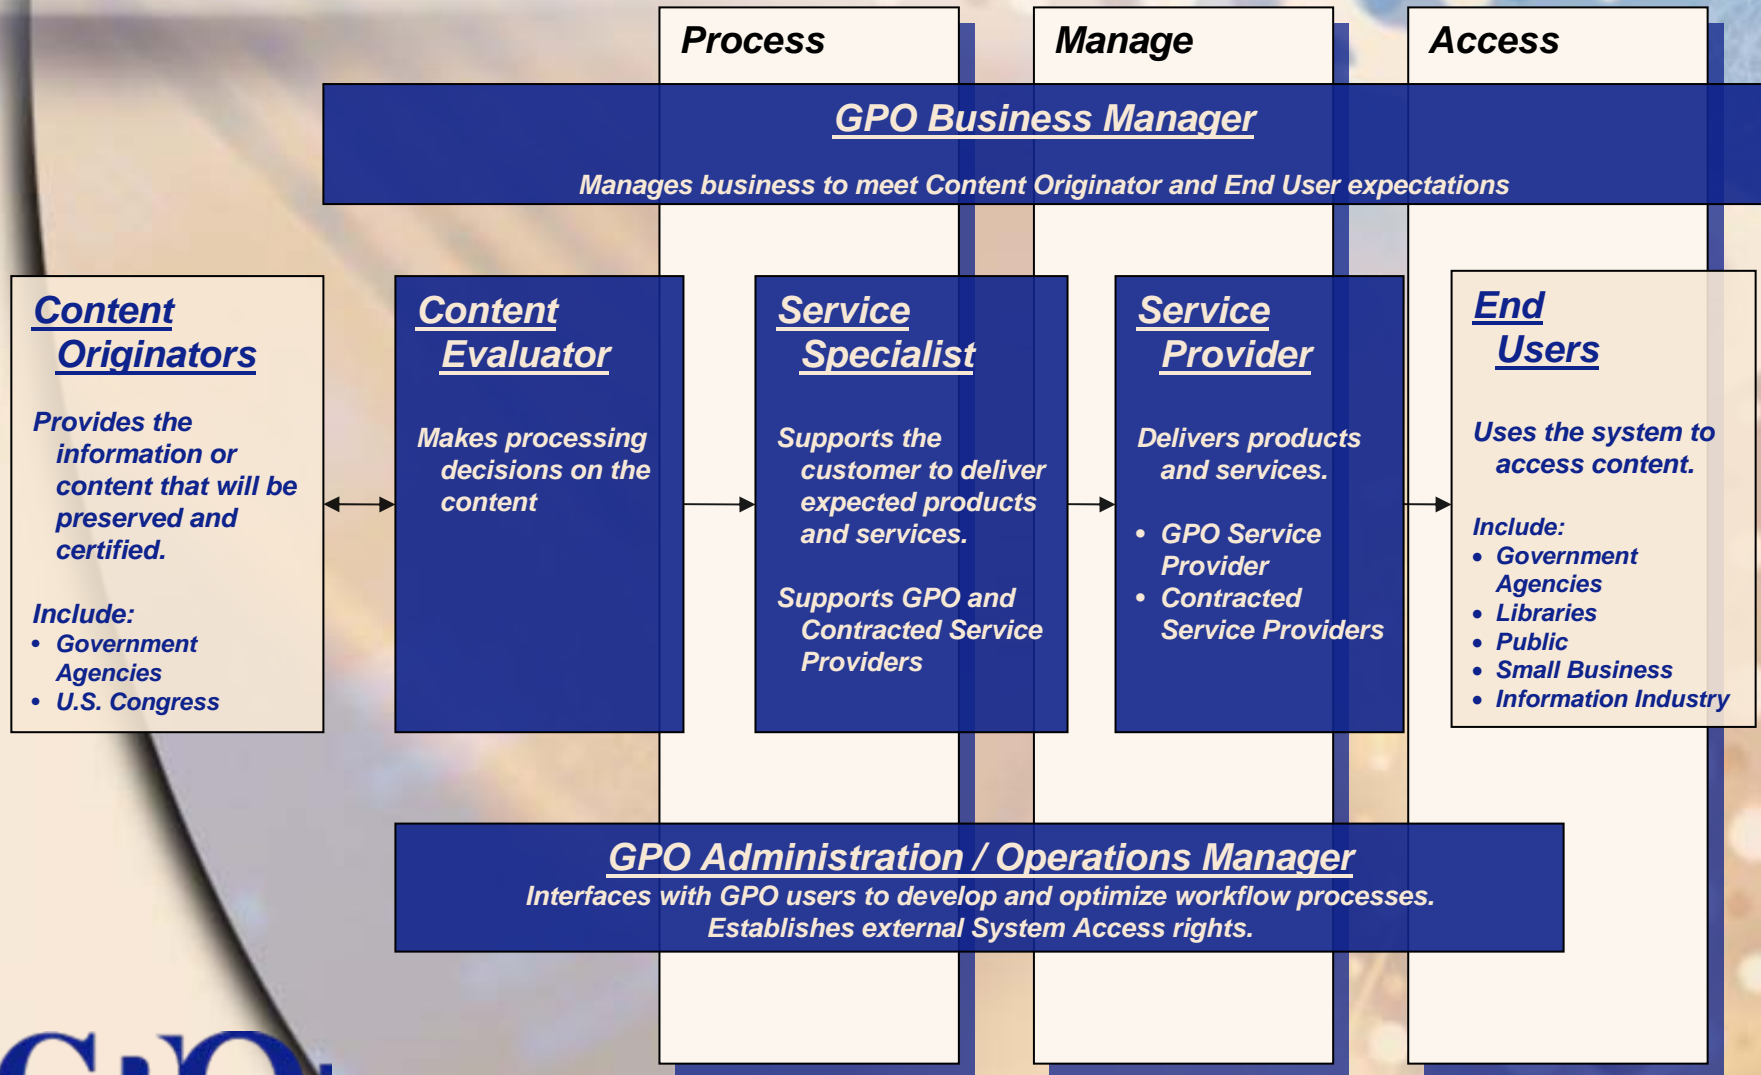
Process

Manage

Access

GPO Business Manager

Manages business to meet Content Originator and End User expectations

Content Originators

Provides the information or content that will be preserved and certified.

Include:
- Government Agencies
- U.S. Congress

Content Evaluator

Makes processing decisions on the content

Service Specialist

Supports the customer to deliver expected products and services.

Supports GPO and Contracted Service Providers

Service Provider

Delivers products and services.

- GPO Service Provider
- Contracted Service Providers

End Users

Uses the system to access content.

Include:
- Government Agencies
- Libraries
- Public
- Small Business
- Information Industry

GPO Administration / Operations Manager

Interfaces with GPO users to develop and optimize workflow processes. Establishes external System Access rights.

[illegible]